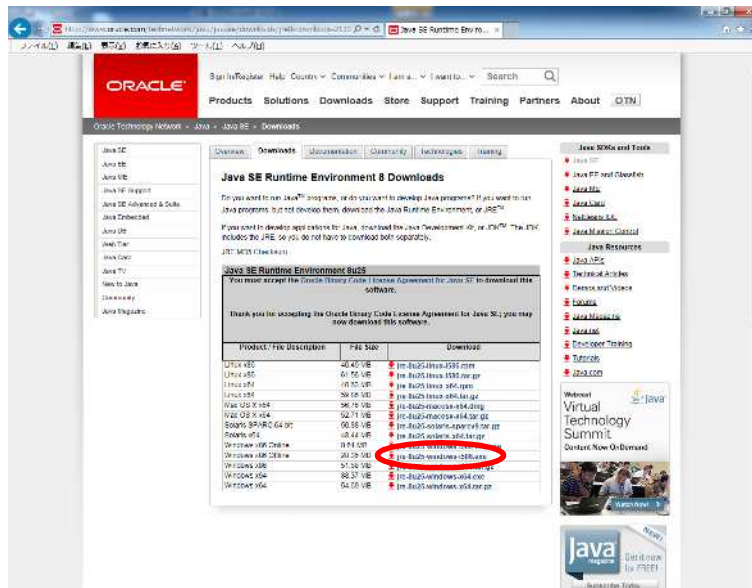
Java SE Runtime Env ro...

ファイル(F) 編集(E) 表示(V) お気に入り(A) ツール(T) ヘルプ(H)

ORACLE

Sign In/Register Help Country Communities I am a... I want to... Search

Products Solutions Downloads Store Support Training Partners About OTN

Oracle Technology Network > Java > Java SE > Downloads

Java SE
Java EE
Java ME
Java SE Support
Java SE Advanced & Suite
Java Embedded
Java DB
Web Tier
Java Card
Java TV
New to Java
Community
Java Magazine

Overview Downloads Documentation Community Technologies Training

Java SE Runtime Environment 8 Downloads

Do you want to run Java™ programs, or do you want to develop Java programs? If you want to run Java programs, but not develop them, download the Java Runtime Environment, or JRE™.

If you want to develop applications for Java, download the Java Development Kit, or JDK™. The JDK includes the JRE, so you do not have to download both separately.

JRE MD5 Checksum

Java SE Runtime Environment 8u25
You must accept the Oracle Binary Code License Agreement for Java SE to download this software.

Thank you for accepting the Oracle Binary Code License Agreement for Java SE; you may now download this software.

| Product / File Description | File Size | Download |
|---|---|---|
| Linux x86 | 40.45 MB | jre-8u25-linux-i586.rpm |
| Linux x86 | 61.56 MB | jre-8u25-linux-i586.tar.gz |
| Linux x64 | 40.32 MB | jre-8u25-linux-x64.rpm |
| Linux x64 | 59.58 MB | jre-8u25-linux-x64.tar.gz |
| Mac OS X x64 | 56.75 MB | jre-8u25-macosx-x64.dmg |
| Mac OS X x64 | 52.71 MB | jre-8u25-macosx-x64.tar.gz |
| Solaris SPARC 64-bit | 50.56 MB | jre-8u25-solaris-sparcv9.tar.gz |
| Solaris x64 | 48.44 MB | jre-8u25-solaris-x64.tar.gz |
| Windows x86 Online | 0.61 MB | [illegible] |
| Windows x86 Offline | 30.35 MB | jre-8u25-windows-i586.exe |
| Windows x86 | 51.58 MB | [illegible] |
| Windows x64 | 38.37 MB | jre-8u25-windows-x64.exe |
| Windows x64 | 54.06 MB | jre-8u25-windows-x64.tar.gz |

Java SDKs and Tools
Java SE
Java EE and Glassfish
Java ME
Java Card
NetBeans IDE
Java Mission Control

Java Resources
Java APIs
Technical Articles
Demos and Videos
Forums
Java Magazine
Java.net
Developer Training
Tutorials
Java.com

Webcast
Virtual Technology Summit
Content Now OnDemand
Java
Watch Now

NEW!
Java magazine
Get Java Magazine for FREE!
Subscribe Today